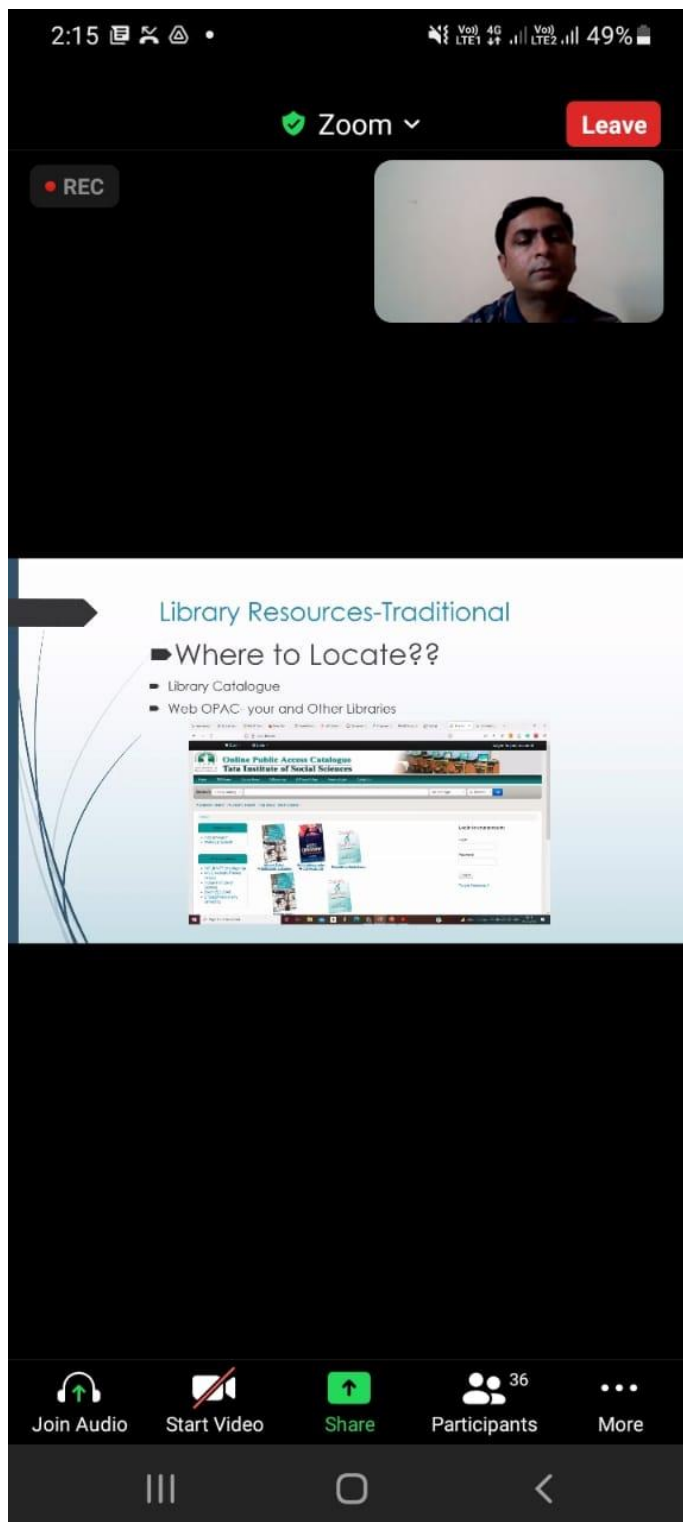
2:15

Vo) LTE1 4G Vo) LTE2 49%

Zoom

Leave

REC

Library Resources-Traditional

Where to Locate??

Library Catalogue

Web OPAC- your and Other Libraries

Online Public Access Catalogue
Tata Institute of Social Sciences

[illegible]

Join Audio

Start Video

Share

36

Participants

More